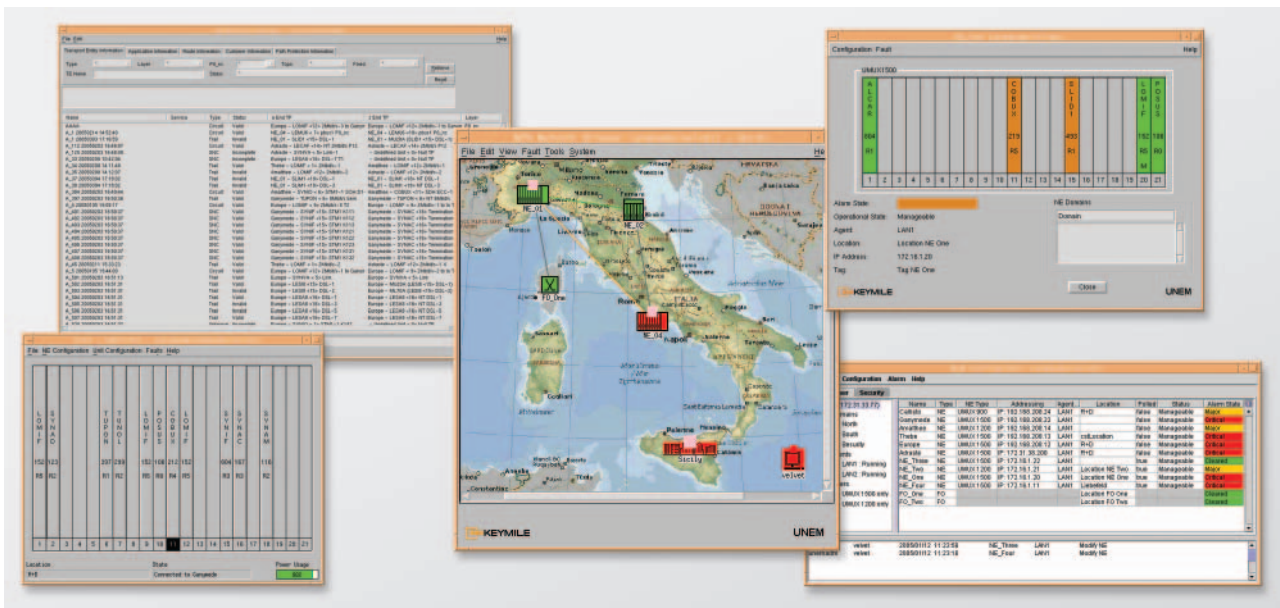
File Edit

Transport Entity Information | Application Information | Node Information | Customer Information | Path Protection Information

Type Layer PS_nc Topic Fewz
TE Name Status

Name Service Type Status

File NE Configuration Unit Configuration Faults Help

L O M F | S E N A D | T U D O R | T U N O L | L O M F | P O S U | C O B U | L O M F | S Y N F | S Y N C | S Y N A M

152 123 | 207 209 | 152 108 212 152 | 604 107 | 118
R5 R2 | R1 R2 | R5 R6 R4 R5 | R2 R3 | R2

1 2 3 4 5 6 7 8 9 10 11 12 13 14 15 16 17 18 19 20 21

Location Status Power Usage
R-5 Connected to Ganymede

File Edit View Fault Tools System Help

NE_01
NE_02
FO_One
NE_04
Sicily
velvet

KEYMILE UNEM

Configuration Fault Help

UMUX1500

A L C A R | C O B U X | S L I D I | L O M I F | P O S U S

604 R1 | 219 R5 | 400 R1 | 152 R5 M | 108 R0

1 2 3 4 5 6 7 8 9 10 11 12 13 14 15 16 17 18 19 20 21

Alarm State
Operational State Manageable
Agent LAN1
Location Location NE One
IP Address 172.18.1.20
Tag Tag NE One

NE Domains
Domain

Close

KEYMILE UNEM

Configuration Alarm Help

Security

| Name | Type | NE Type | Addressing | Agent | Location | Polled | Status | Alarm State |
|---|---|---|---|---|---|---|---|---|
| Callisto | NE | UMUX 900 | IP 192.168.208.24 | LAN1 | R-D | false | Manageable | Major |
| Ganymede | NE | UMUX 1500 | IP 192.168.208.22 | LAN1 | | false | Manageable | Critical |
| Amalthea | NE | UMUX 1200 | IP 192.168.208.14 | LAN1 | | false | Manageable | Critical |
| Thebe | NE | UMUX 1500 | IP 192.168.208.13 | LAN1 | cell.location | false | Manageable | Critical |
| Europa | NE | UMUX 1500 | IP 192.168.208.12 | LAN1 | R-D | false | Manageable | Critical |
| Adrastea | NE | UMUX 1500 | IP 172.31.35.206 | LAN1 | R-D | false | Manageable | Critical |
| NE_Three | NE | UMUX 1500 | IP 172.18.1.22 | LAN1 | | true | Manageable | Cleared |
| NE_Two | NE | UMUX 1200 | IP 172.18.1.21 | LAN1 | Location NE Two | true | Manageable | Major |
| NE_One | NE | UMUX 1500 | IP 172.18.1.20 | LAN1 | Location NE One | true | Manageable | Critical |
| NE_Four | NE | UMUX 1500 | IP 172.18.1.11 | LAN1 | Lielentol | true | Manageable | Critical |
| FO_One | FO | | | | Location FO One | | | Cleared |
| FO_Two | FO | | | | Location FO Two | | | Cleared |

LAN1 : Running
LAN2 : Running
UMUX 1500 only
UMUX 1200 only

velvet 2005/01/12 11:23:58 NE_Three LAN1 Modify NE
velvet 2005/01/12 11:23:18 NE_Four LAN1 Modify NE